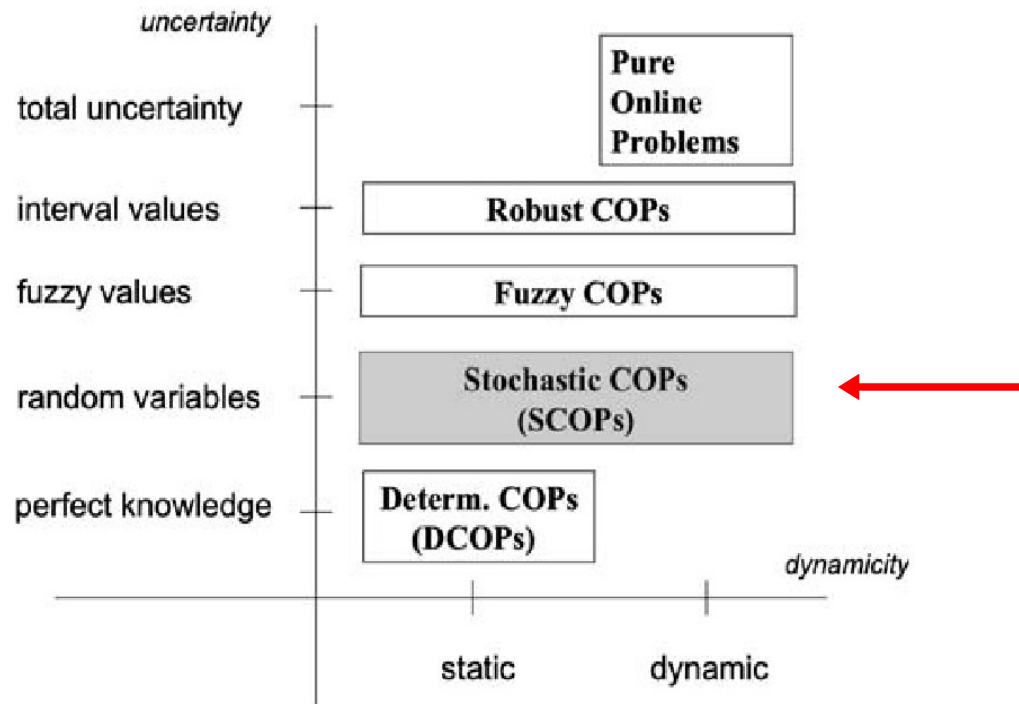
uncertainty

total uncertainty

Pure Online Problems

interval values

Robust COPs

fuzzy values

Fuzzy COPs

random variables

Stochastic COPs (SCOPs)

perfect knowledge

Determ. COPs (DCOPs)

dynamicity

static

dynamic